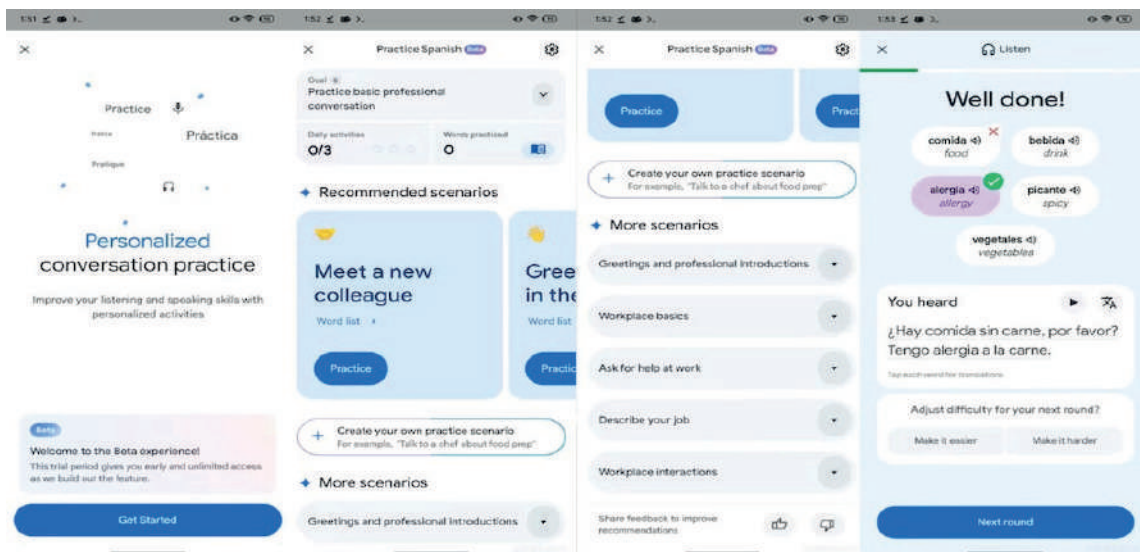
1:51

×

Practice

Prática

Práctica

Pratique

Personalized conversation practice

Improve your listening and speaking skills with personalized activities

Beta

Welcome to the Beta experience!

This trial period gives you early and unlimited access as we build out the feature.

Get Started

1:52

×

Practice Spanish Beta

Goal

Practice basic professional conversation

Daily activities

0/3

Words practiced

0

Recommended scenarios

Meet a new colleague

Word list ›

Practice

Gree in the

Word list

Practic

Create your own practice scenario

For example, "Talk to a chef about food prep"

More scenarios

Greetings and professional introductions

1:52

×

Practice Spanish Beta

Practice

Pract

Create your own practice scenario

For example, "Talk to a chef about food prep"

More scenarios

Greetings and professional introductions

Workplace basics

Ask for help at work

Describe your job

Workplace interactions

Share feedback to improve recommendations

1:53

×

Listen

Well done!

comida

food

bebida

drink

alergia

allergy

picante

spicy

vegetales

vegetables

You heard

¿Hay comida sin carne, por favor? Tengo alergia a la carne.

Tap each word for translations

Adjust difficulty for your next round?

Make it easier

Make it harder

Next round